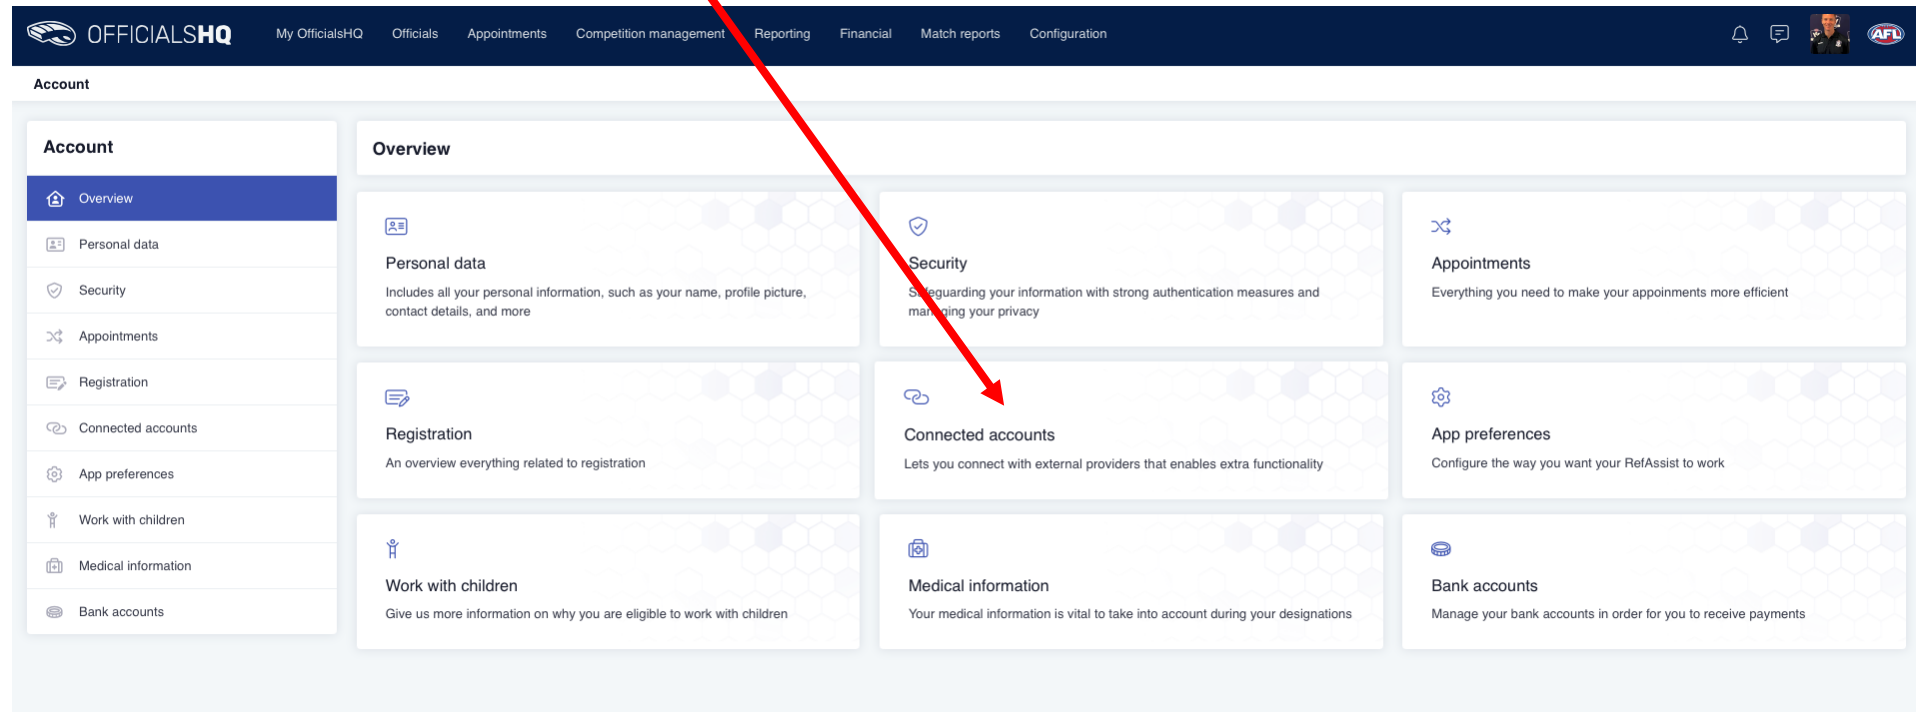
OFFICIALSHQ My OfficialsHQ Officials Appointments Competition management Reporting Financial Match reports Configuration

AFL

Account

Account

Overview
Personal data
Security
Appointments
Registration
Connected accounts
App preferences
Work with children
Medical information
Bank accounts

Overview

Personal data
Includes all your personal information, such as your name, profile picture, contact details, and more

Security
S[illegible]eguarding your information with strong authentication measures and man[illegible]ging your privacy

Appointments
Everything you need to make your appoinments more efficient

Registration
An overview everything related to registration

Connected accounts
Lets you connect with external providers that enables extra functionality

App preferences
Configure the way you want your RefAssist to work

Work with children
Give us more information on why you are eligible to work with children

Medical information
Your medical information is vital to take into account during your designations

Bank accounts
Manage your bank accounts in order for you to receive payments